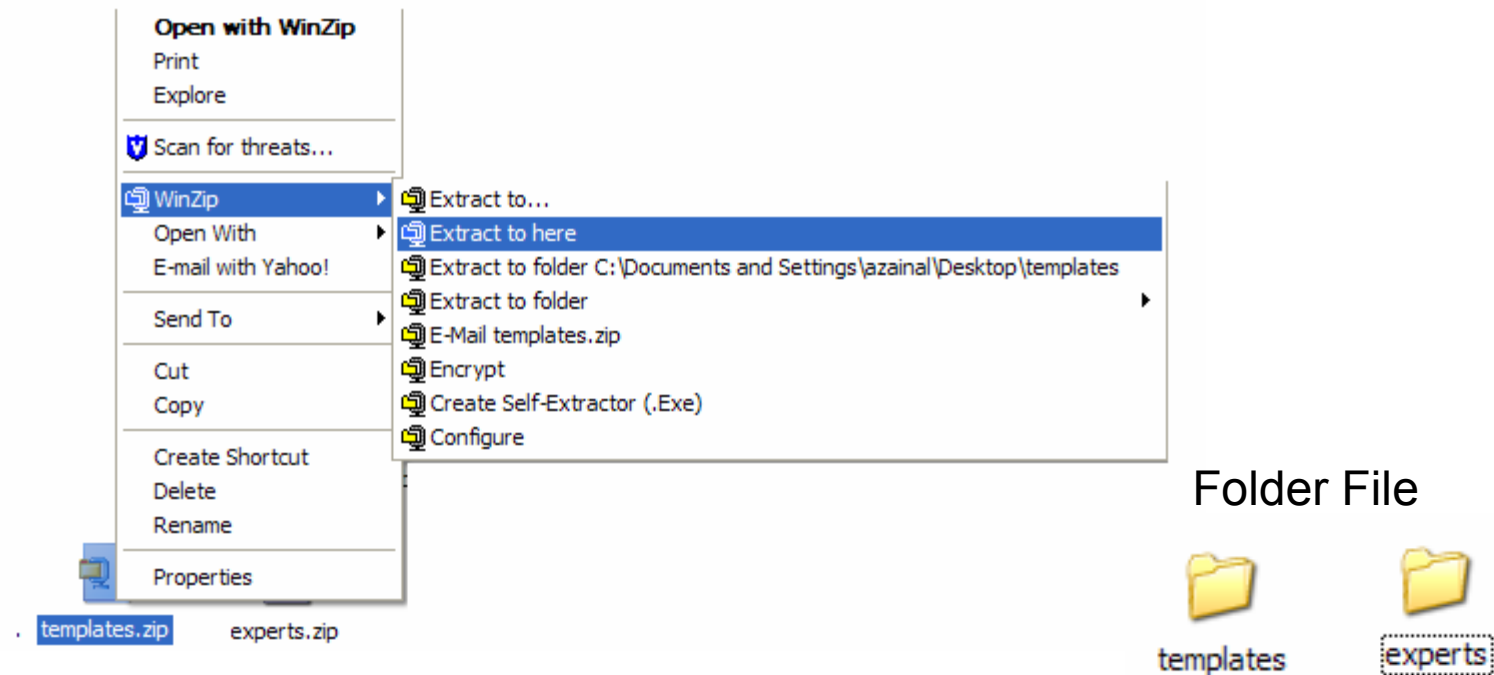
Open with WinZip
Print
Explore

Scan for threats...

WinZip
Open With
E-mail with Yahoo!

Send To

Cut
Copy

Create Shortcut
Delete
Rename

Properties

Extract to...
Extract to here
Extract to folder C:\Documents and Settings\azainal\Desktop\templates
Extract to folder
E-Mail templates.zip
Encrypt
Create Self-Extractor (.Exe)
Configure

templates.zip experts.zip

Folder File

templates experts